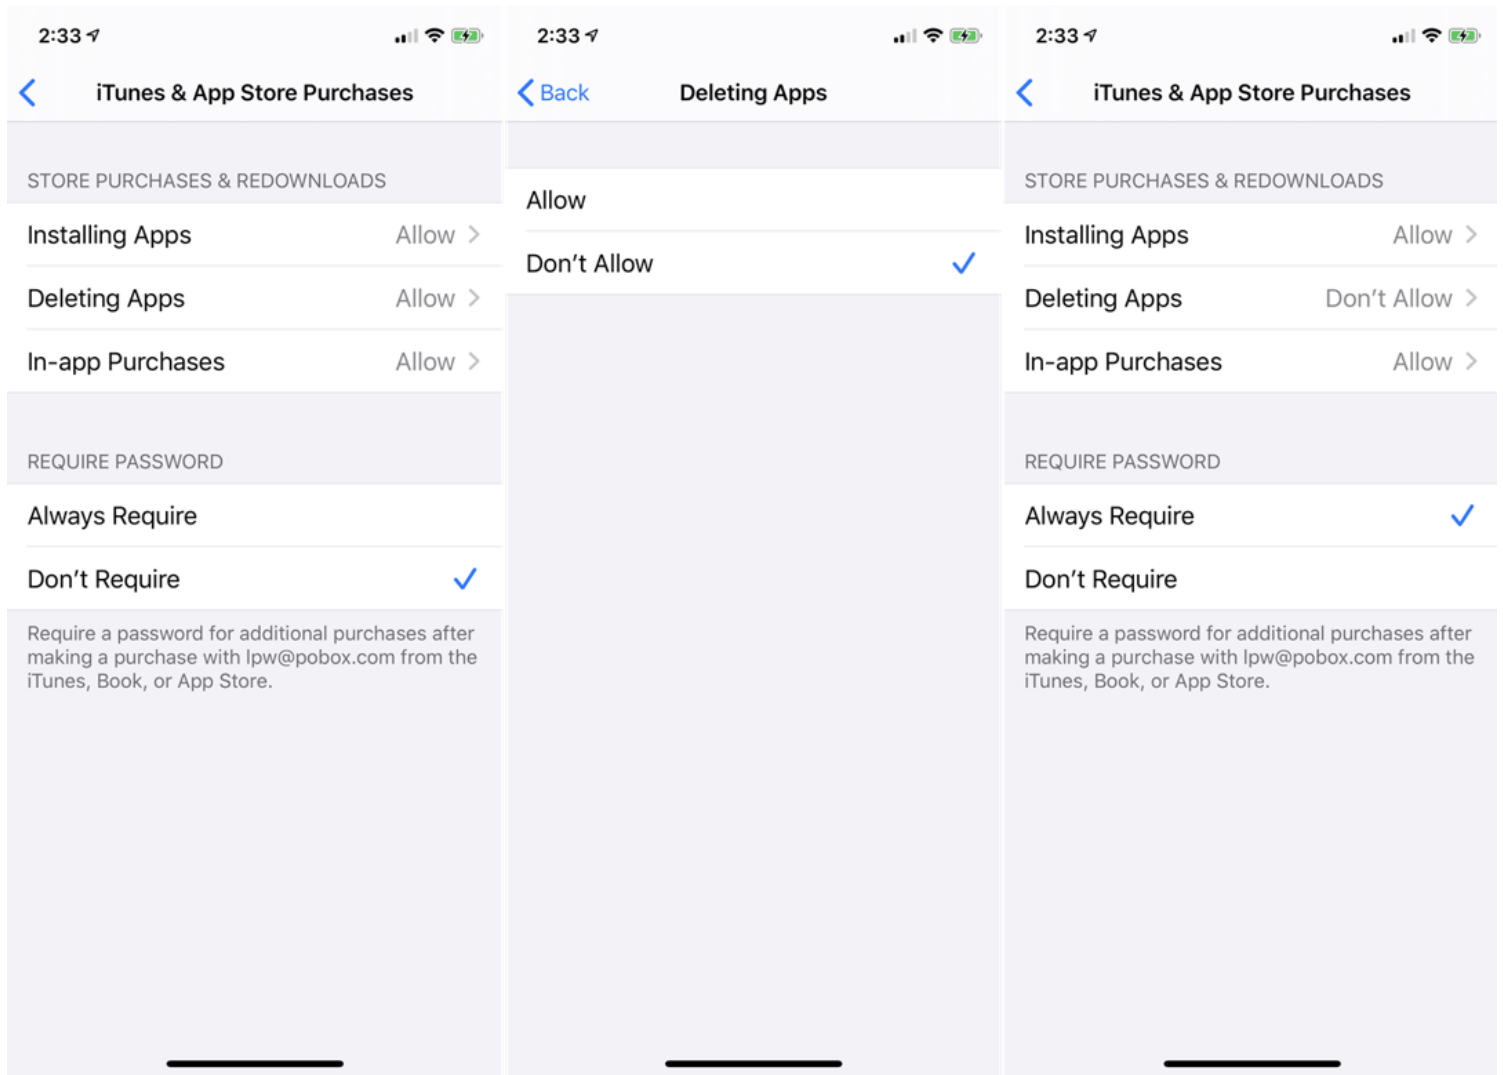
2:33

iTunes & App Store Purchases

STORE PURCHASES & REDOWNLOADS

Installing Apps Allow

Deleting Apps Allow

In-app Purchases Allow

REQUIRE PASSWORD

Always Require

Don’t Require

Require a password for additional purchases after making a purchase with lpw@pobox.com from the iTunes, Book, or App Store.

2:33

Back Deleting Apps

Allow

Don’t Allow

2:33

iTunes & App Store Purchases

STORE PURCHASES & REDOWNLOADS

Installing Apps Allow

Deleting Apps Don’t Allow

In-app Purchases Allow

REQUIRE PASSWORD

Always Require

Don’t Require

Require a password for additional purchases after making a purchase with lpw@pobox.com from the iTunes, Book, or App Store.